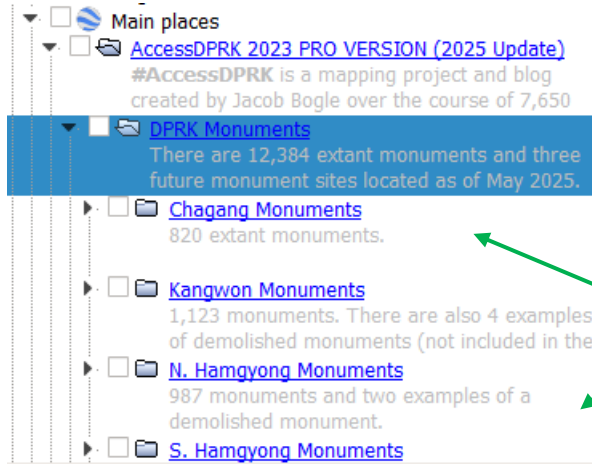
Main places

AccessDPRK 2023 PRO VERSION (2025 Update)

**#AccessDPRK** is a mapping project and blog created by Jacob Bogle over the course of 7,650

DPRK Monuments

There are 12,384 extant monuments and three future monument sites located as of May 2025.

Chagang Monuments

820 extant monuments.

Kangwon Monuments

1,123 monuments. There are also 4 examples of demolished monuments (not included in the

N. Hamgyong Monuments

987 monuments and two examples of a demolished monument.

S. Hamgyong Monuments